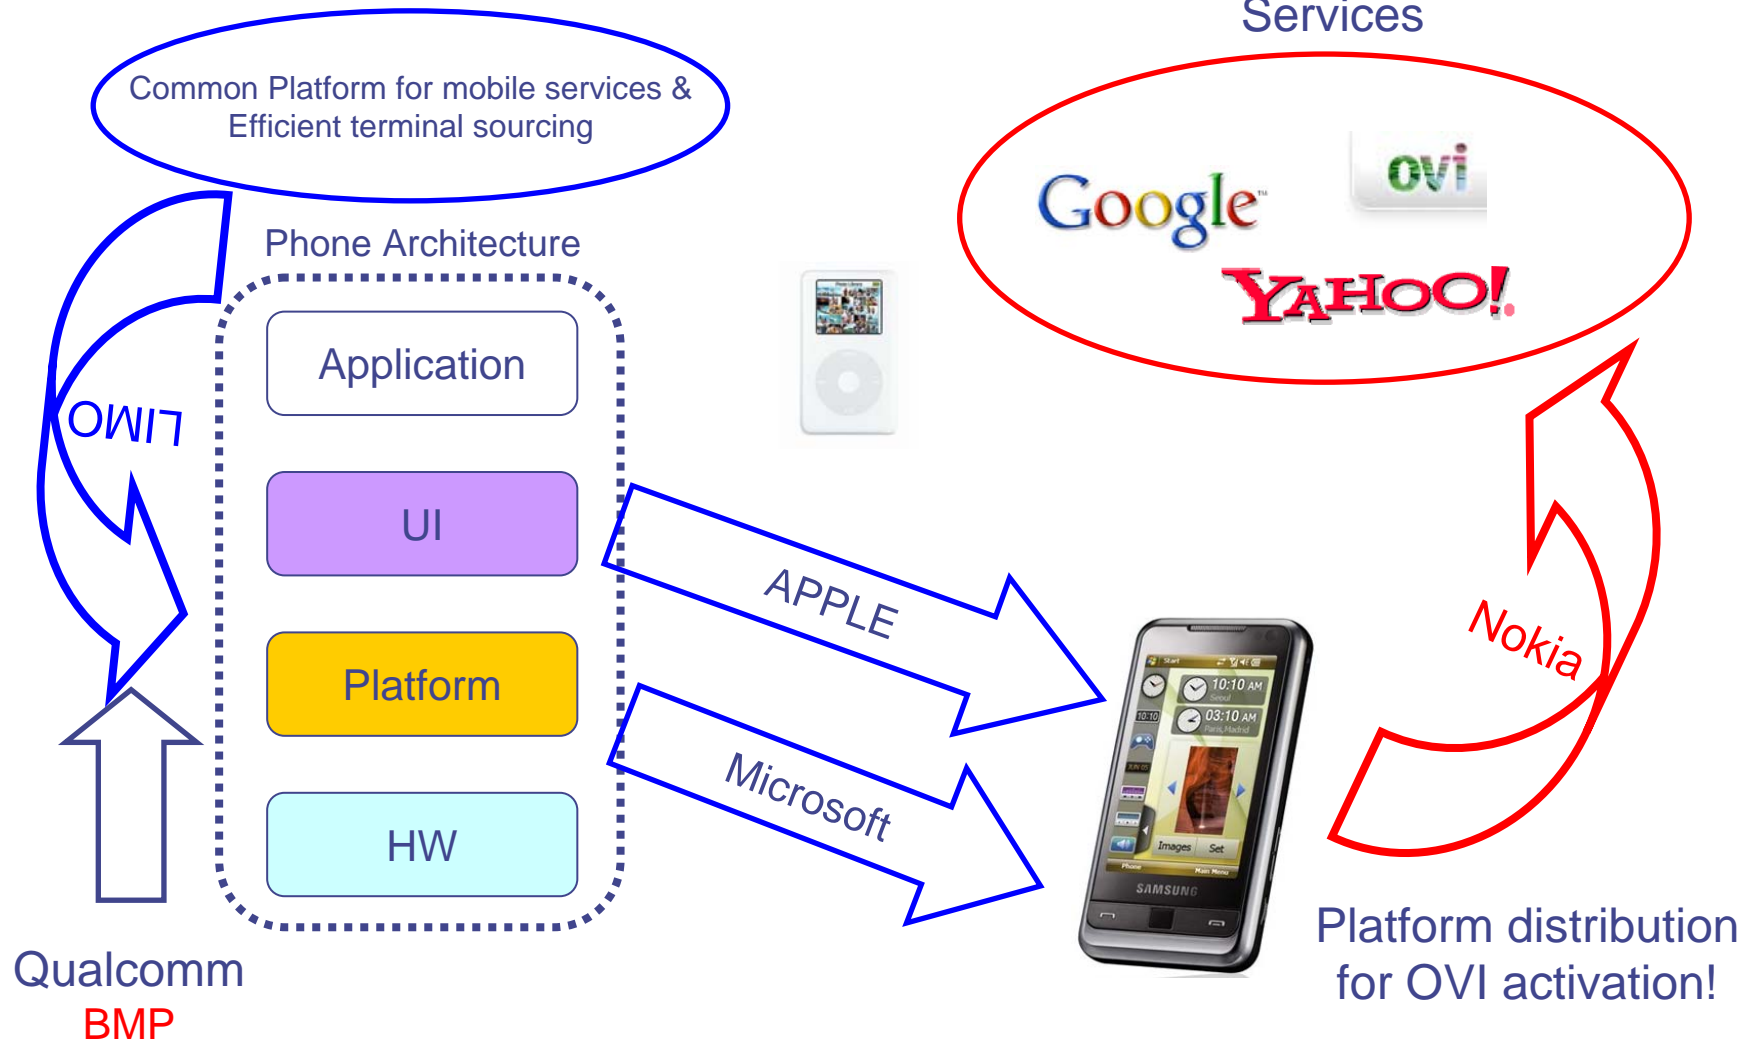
Services

Common Platform for mobile services & Efficient terminal sourcing

Google ovi

YAHOO!

Phone Architecture

Application

UI

Platform

HW

LIMO

APPLE

Microsoft

Nokia

Start 10:10 AM Seoul 03:10 AM Paris, Madrid Images Set Phone Main Menu SAMSUNG

Platform distribution for OVI activation!

Qualcomm BMP